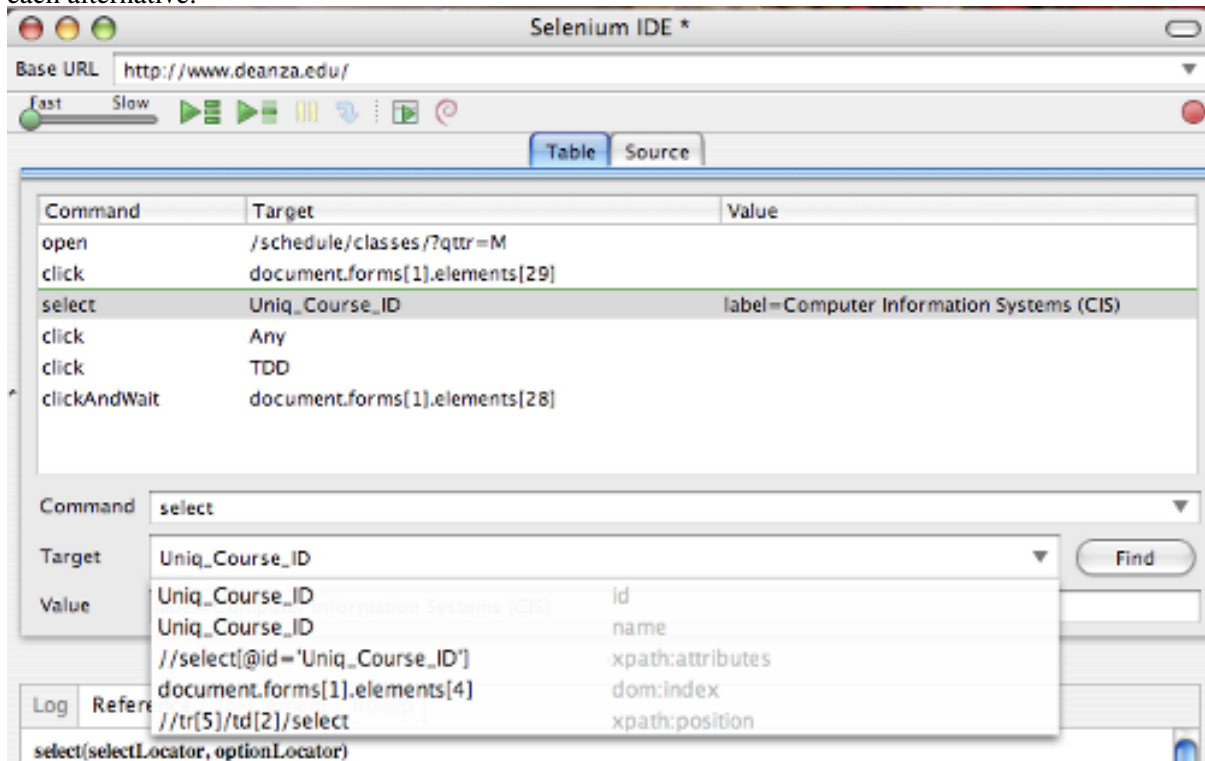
each alternative.

Selenium IDE *

Base URL http://www.deanza.edu/

Fast Slow

Table Source

| Command | Target | Value |
|---|---|---|
| open | /schedule/classes/?qttr=M | |
| click | document.forms[1].elements[29] | |
| select | Uniq_Course_ID | label=Computer Information Systems (CIS) |
| click | Any | |
| click | TDD | |
| clickAndWait | document.forms[1].elements[28] | |

Command select

Target Uniq_Course_ID Find

Value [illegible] Information Systems (CIS)

Uniq_Course_ID id
Uniq_Course_ID name
//select[@id='Uniq_Course_ID'] xpath:attributes
document.forms[1].elements[4] dom:index
//tr[5]/td[2]/select xpath:position

Log Refere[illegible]

select(selectLocator, optionLocator)